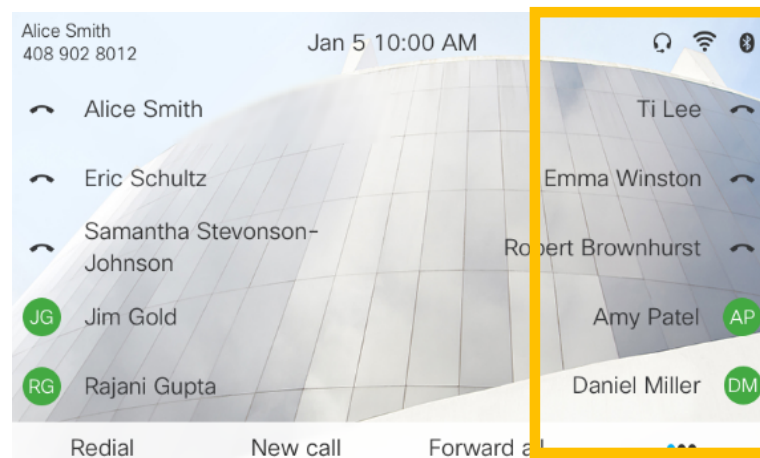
Alice Smith
408 902 8012

Jan 5 10:00 AM

Alice Smith

Eric Schultz

Samantha Stevonson-Johnson

JG Jim Gold

RG Rajani Gupta

Ti Lee

Emma Winston

Robert Brownhurst

Amy Patel AP

Daniel Miller DM

Redial New call Forward a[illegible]